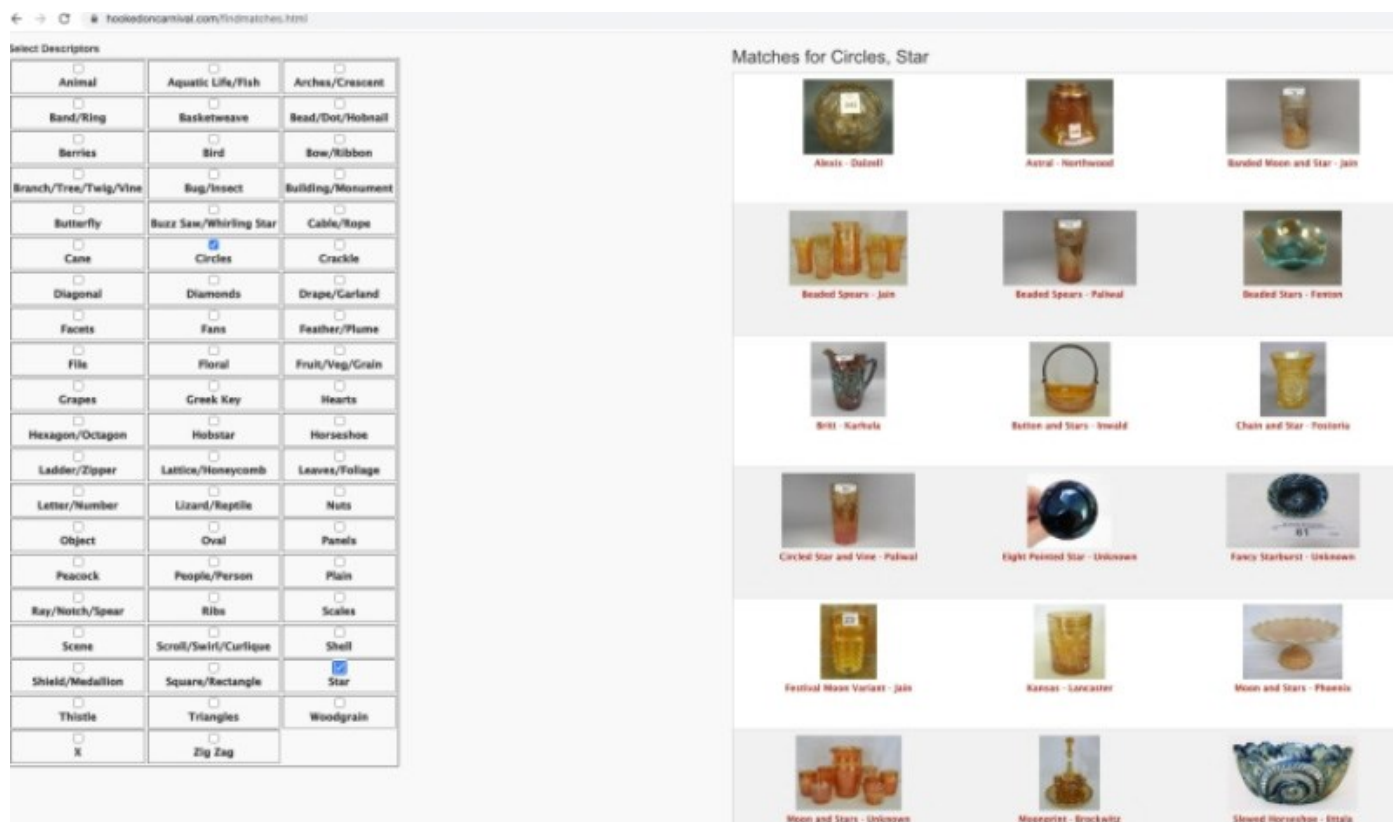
hookedoncarnival.com/findmatches.html

Select Descriptors

| | | |
|---|---|---|
| Animal | Aquatic Life/Fish | Arches/Crescent |
| Band/Ring | Basketweave | Bead/Dot/Hobnail |
| Berries | Bird | Bow/Ribbon |
| Branch/Tree/Twig/Vine | Bug/Insect | Building/Monument |
| Butterfly | Buzz Saw/Whirling Star | Cable/Rope |
| Cane | Circles | Crackle |
| Diagonal | Diamonds | Drape/Garland |
| Facets | Fans | Feather/Plume |
| File | Floral | Fruit/Veg/Grain |
| Grapes | Greek Key | Hearts |
| Hexagon/Octagon | Hobstar | Horseshoe |
| Ladder/Zipper | Lattice/Honeycomb | Leaves/Foliage |
| Letter/Number | Lizard/Reptile | Nuts |
| Object | Oval | Panels |
| Peacock | People/Person | Plain |
| Ray/Notch/Spear | Ribs | Scales |
| Scene | Scroll/Swirl/Curlique | Shell |
| Shield/Medallion | Square/Rectangle | Star |
| Thistle | Triangles | Woodgrain |
| X | Zig Zag | |

Matches for Circles, Star

Alexis - Dalzell
Astral - Northwood
Banded Moon and Star - Jain
Beaded Spears - Jain
Beaded Spears - Paliwal
Beaded Stars - Fenton
Britt - Karhula
Button and Stars - Inwald
Chain and Star - Fostoria
Circled Star and Vine - Paliwal
Eight Pointed Star - Unknown
Fancy Starburst - Unknown
61
Festival Moon Variant - Jain
Kansas - Lancaster
Moon and Stars - Phoenix
Moon and Stars - Unknown
Moonprint - Brockwitz
Slewed Horseshoe - Eda